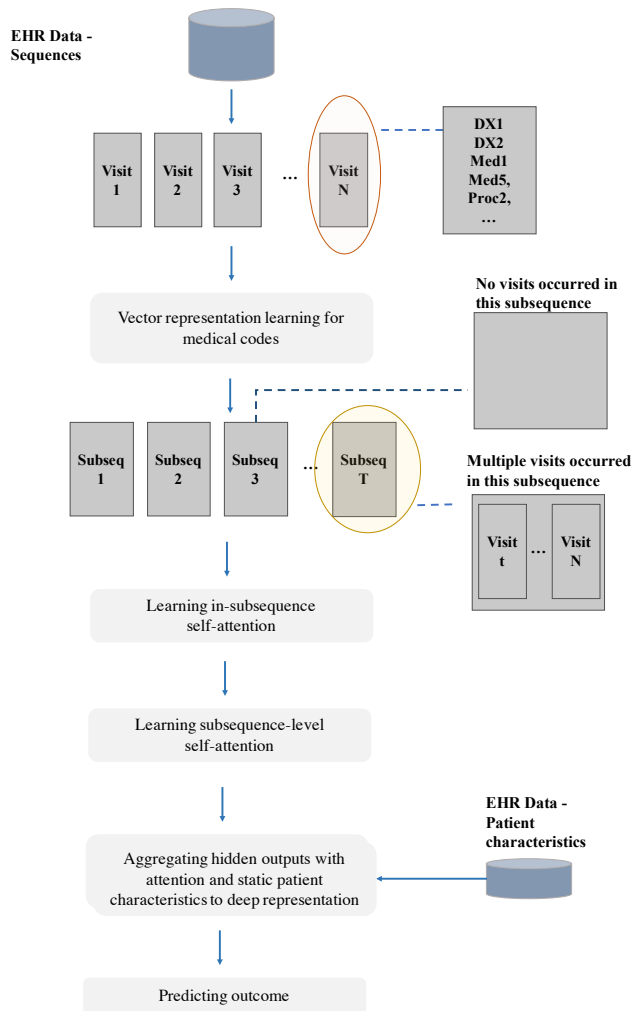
EHR Data - Sequences

Visit 1

Visit 2

Visit 3

…

Visit N

DX1
DX2
Med1
Med5,
Proc2,
…

Vector representation learning for medical codes

No visits occurred in this subsequence

Subseq 1

Subseq 2

Subseq 3

…

Subseq T

Multiple visits occurred in this subsequence

Visit t

…

Visit N

Learning in-subsequence self-attention

Learning subsequence-level self-attention

EHR Data - Patient characteristics

Aggregating hidden outputs with attention and static patient characteristics to deep representation

Predicting outcome